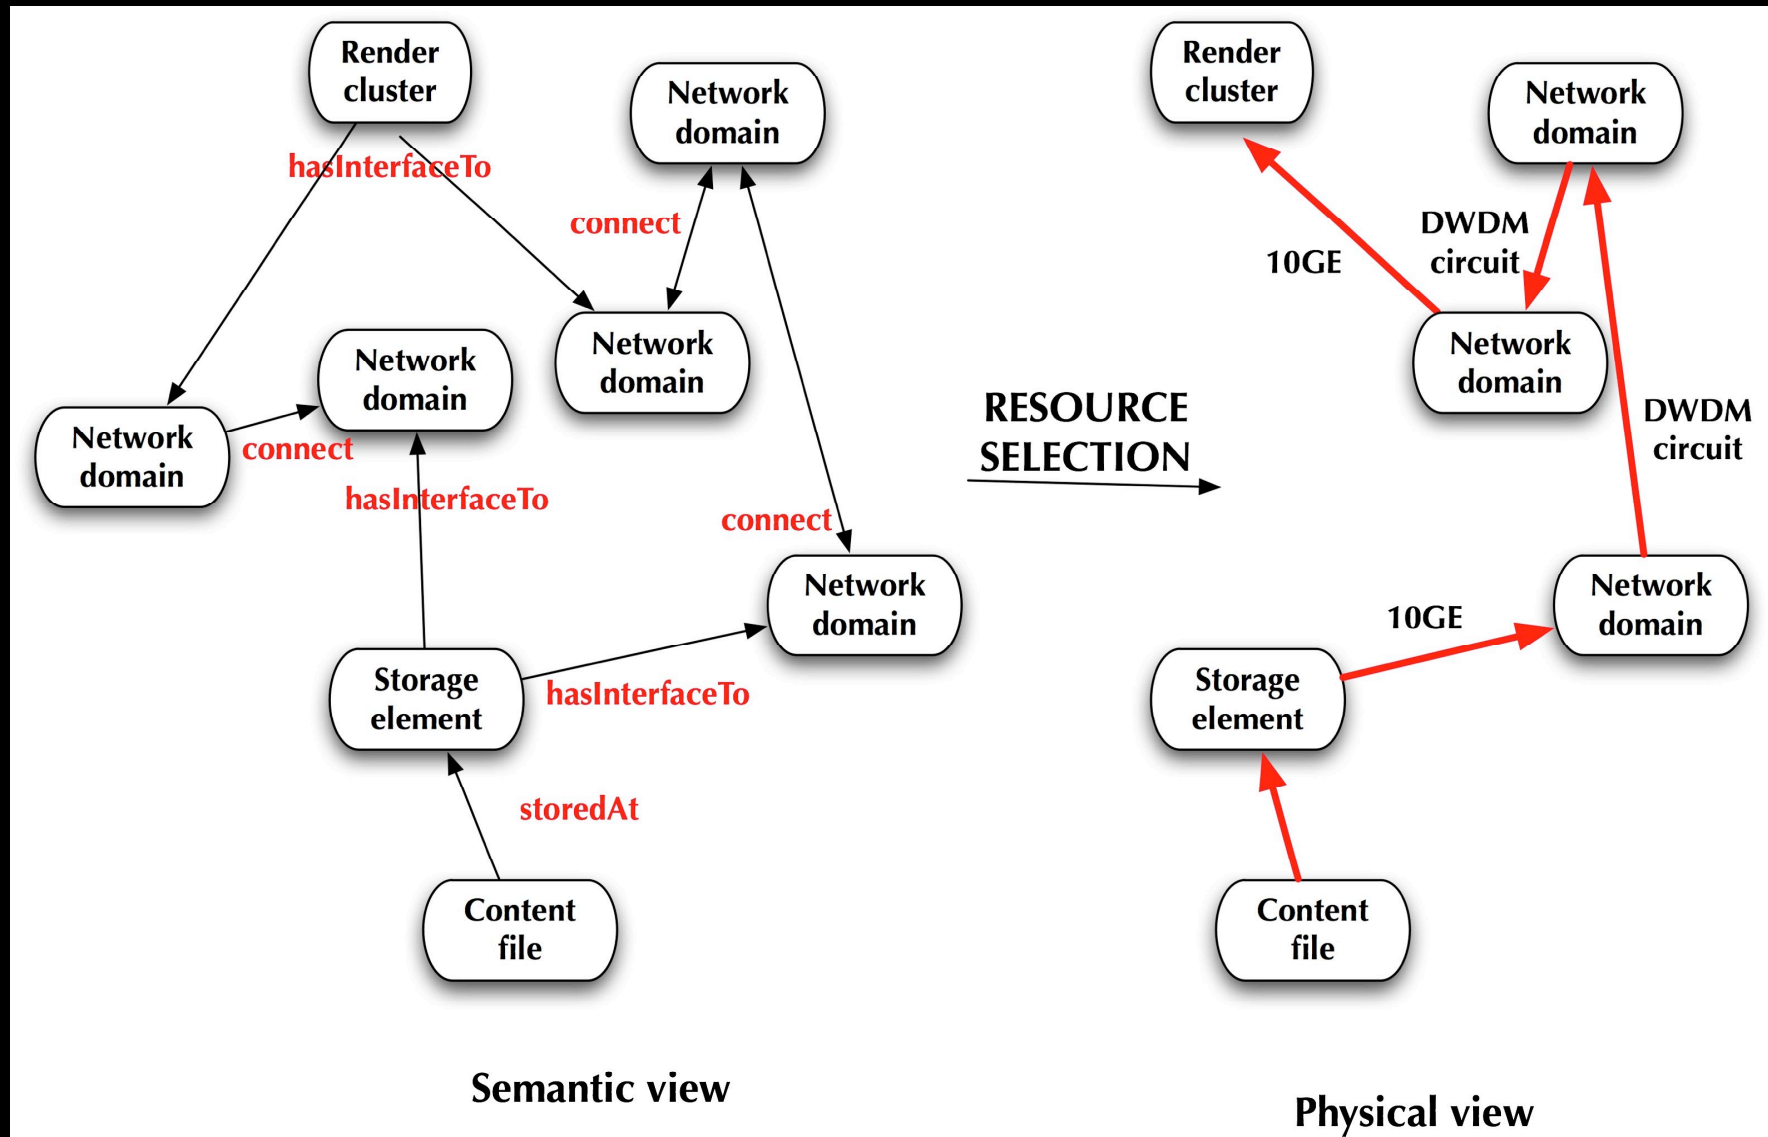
Render cluster

hasInterfaceTo

Network domain

connect

Network domain

Network domain

connect

Network domain

hasInterfaceTo

connect

Network domain

Storage element

hasInterfaceTo

storedAt

Content file

Semantic view

RESOURCE SELECTION

Render cluster

Network domain

DWDM circuit

10GE

Network domain

DWDM circuit

10GE

Network domain

Storage element

Content file

Physical view